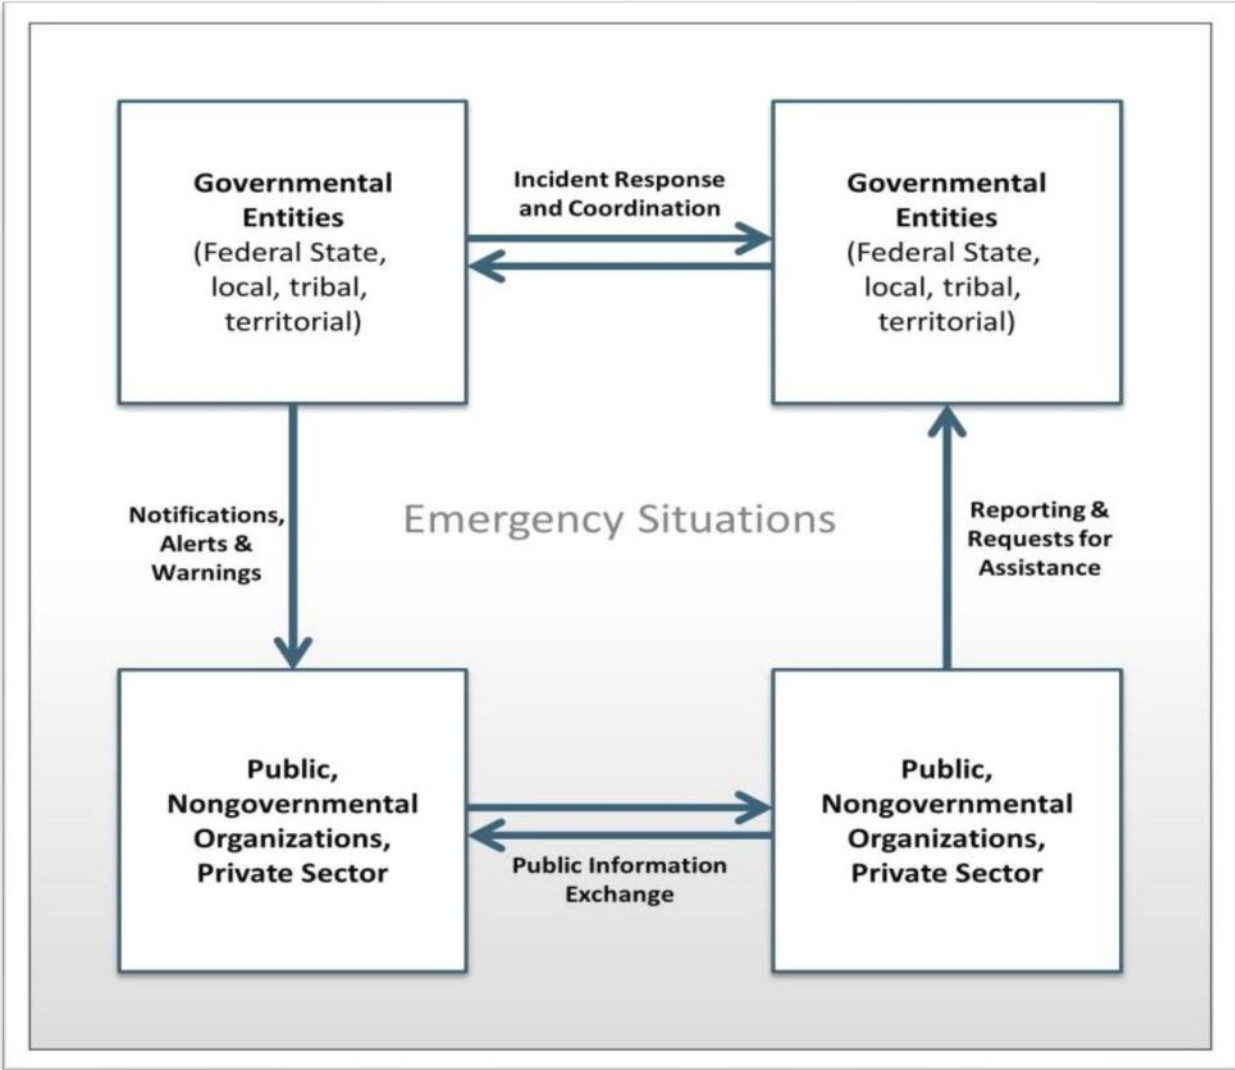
Governmental Entities (Federal State, local, tribal, territorial)

Incident Response and Coordination

Governmental Entities (Federal State, local, tribal, territorial)

Notifications, Alerts & Warnings

Emergency Situations

Reporting & Requests for Assistance

Public, Nongovernmental Organizations, Private Sector

Public Information Exchange

Public, Nongovernmental Organizations, Private Sector